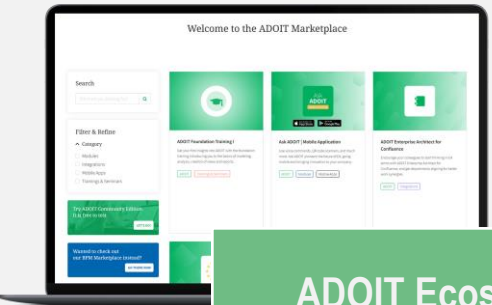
Welcome to the ADOIT Marketplace

Search

Filter & Refine

Category

Modules

Integrations

Mobile Apps

Trainings & Seminars

Try ADOIT Community Edition. It is free to test.

Wanted to check out our BPM Marketplace instead?

Ask ADOIT

ADOIT Foundation Training

Ask ADOIT | Mobile Application

ADOIT Enterprise Architect for Confluence

ADOIT Ecos